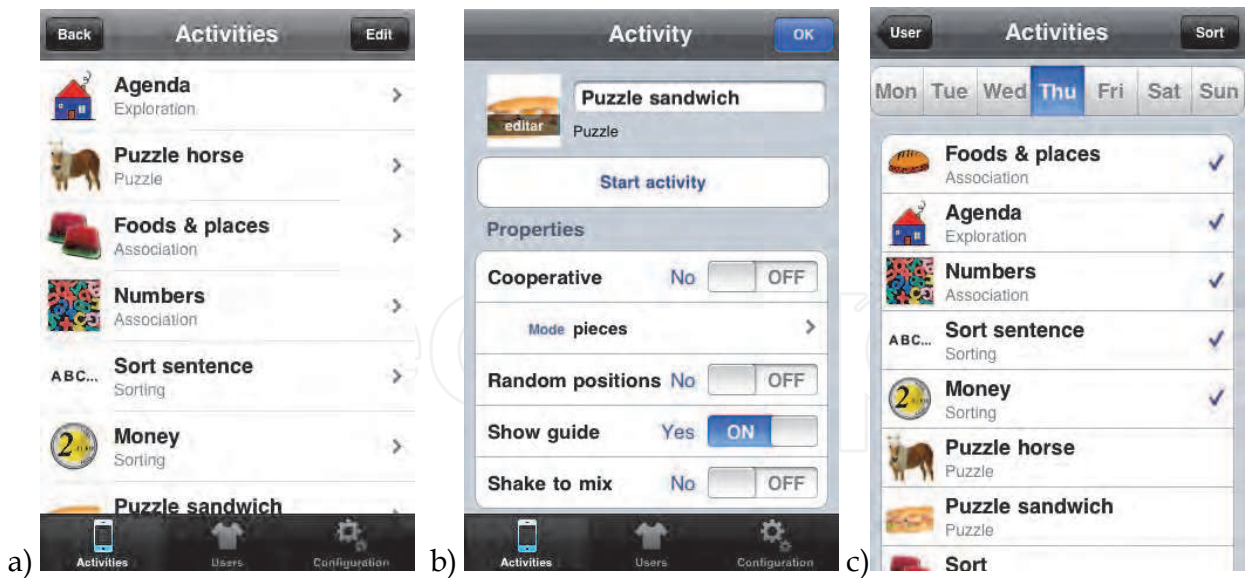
a)

Back Activities Edit

Agenda
Exploration

Puzzle horse
Puzzle

Foods & places
Association

Numbers
Association

ABC... Sort sentence
Sorting

Money
Sorting

Puzzle sandwich

Activities Users Configuration

b)

Activity OK

editar Puzzle sandwich
Puzzle

Start activity

Properties

Cooperative No OFF

Mode pieces

Random positions No OFF

Show guide Yes ON

Shake to mix No OFF

Activities Users Configuration

c)

User Activities Sort

Mon Tue Wed Thu Fri Sat Sun

Foods & places
Association

Agenda
Exploration

Numbers
Association

ABC... Sort sentence
Sorting

Money
Sorting

Puzzle horse
Puzzle

Puzzle sandwich
Puzzle

Sort